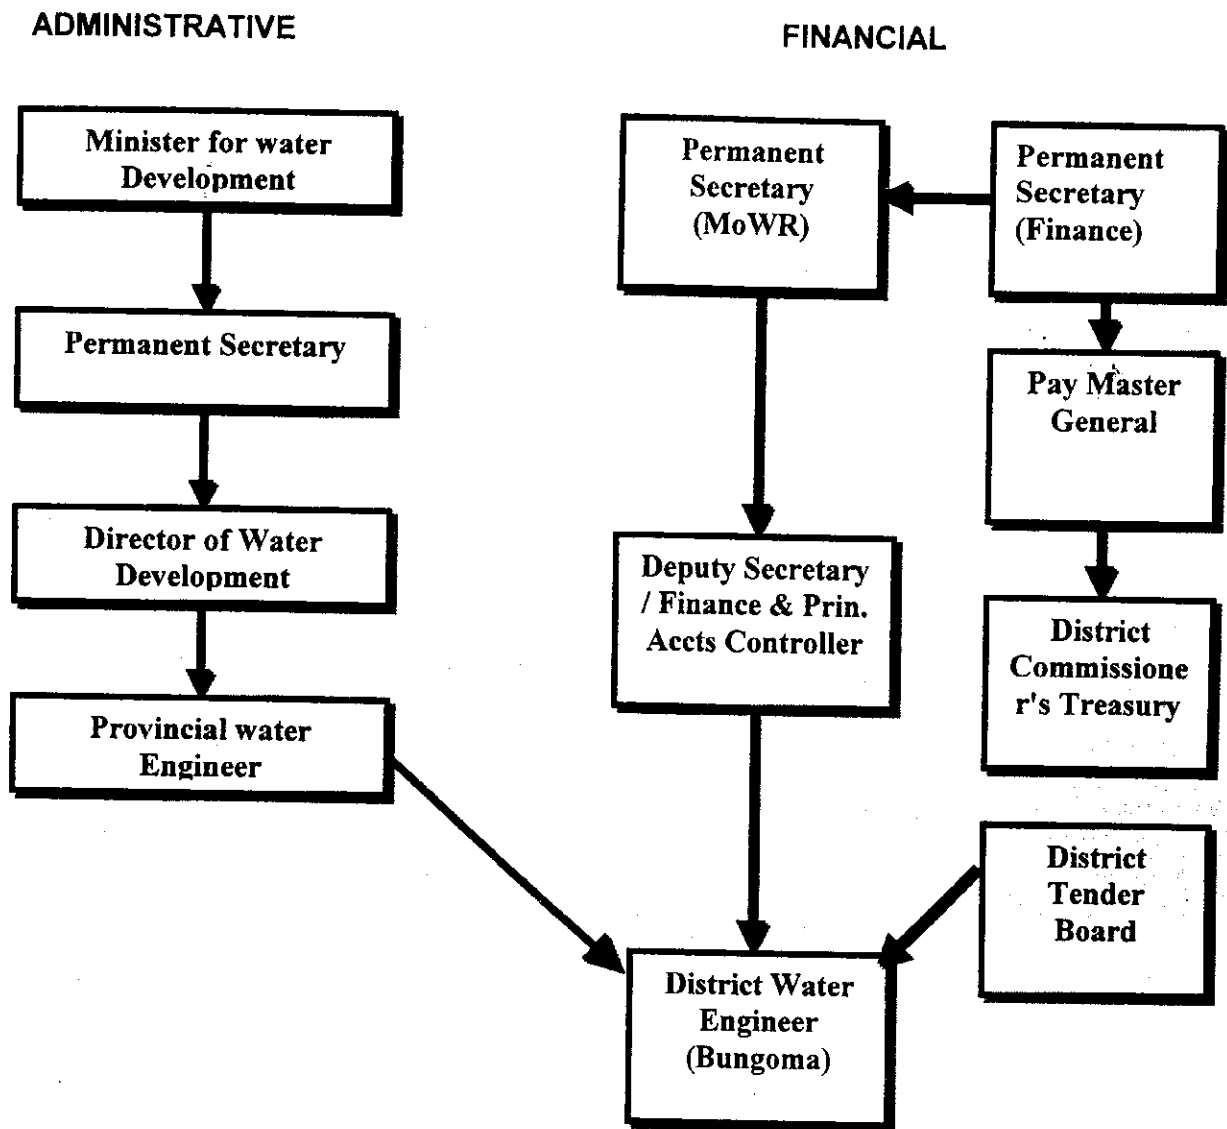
ADMINISTRATIVE

FINANCIAL

Minister for water Development

Permanent Secretary

Director of Water Development

Provincial water Engineer

Permanent Secretary (MoWR)

Permanent Secretary (Finance)

Pay Master General

Deputy Secretary / Finance & Prin. Accts Controller

District Commissione r's Treasury

District Tender Board

District Water Engineer (Bungoma)